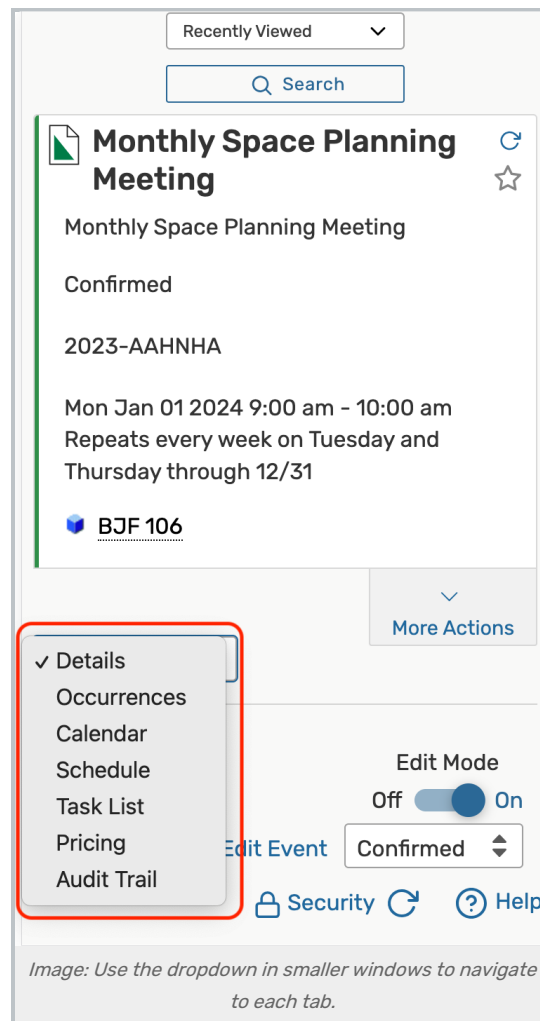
Recently Viewed

Search

Monthly Space Planning Meeting

Monthly Space Planning Meeting

Confirmed

2023-AAHNHA

Mon Jan 01 2024 9:00 am - 10:00 am
Repeats every week on Tuesday and Thursday through 12/31

BJF 106

More Actions

✓ Details
Occurrences
Calendar
Schedule
Task List
Pricing
Audit Trail

Edit Mode
Off On

Edit Event
Confirmed

Security
Help

Image: Use the dropdown in smaller windows to navigate to each tab.